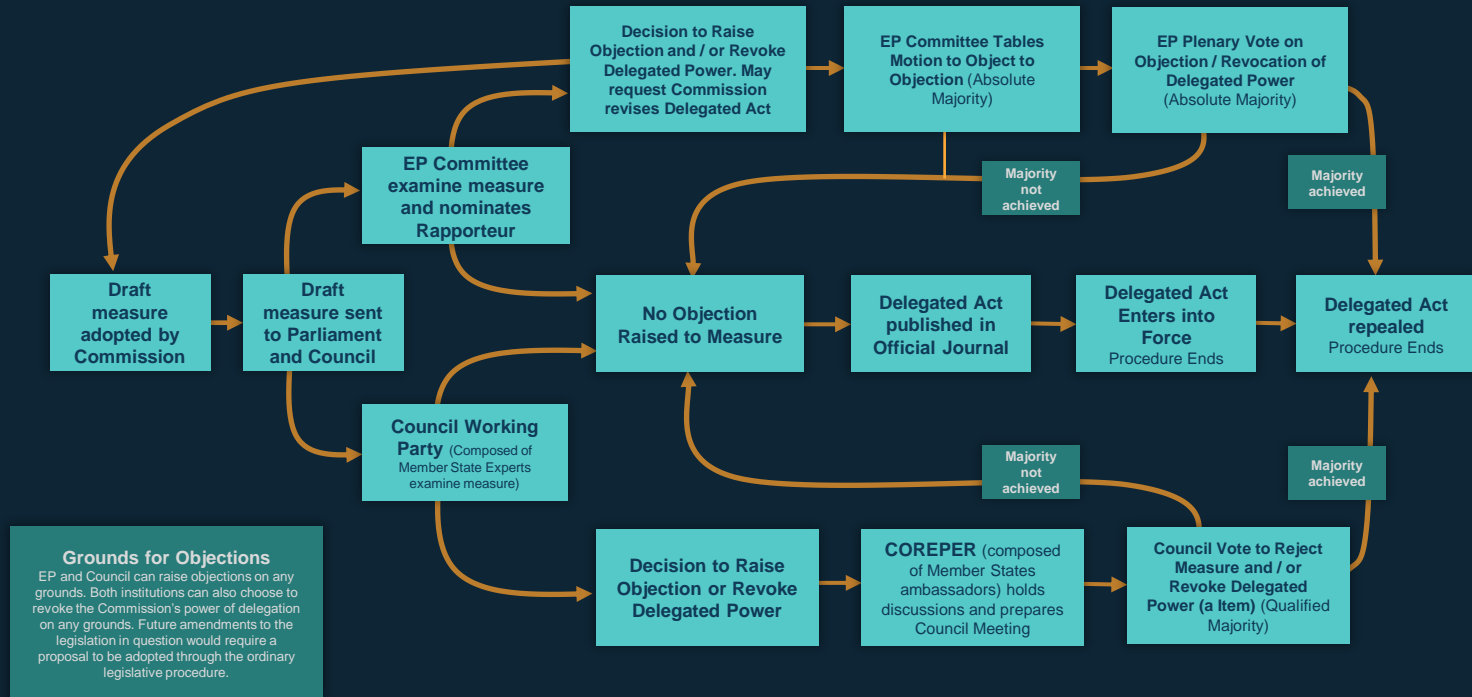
Decision to Raise Objection and / or Revoke Delegated Power. May request Commission revises Delegated Act

EP Committee Tables Motion to Object to Objection (Absolute Majority)

EP Plenary Vote on Objection / Revocation of Delegated Power (Absolute Majority)

EP Committee examine measure and nominates Rapporteur

Majority not achieved

Majority achieved

Draft measure adopted by Commission

Draft measure sent to Parliament and Council

No Objection Raised to Measure

Delegated Act published in Official Journal

Delegated Act Enters into Force
Procedure Ends

Delegated Act repealed
Procedure Ends

Council Working Party (Composed of Member State Experts examine measure)

Majority not achieved

Majority achieved

Grounds for Objections
EP and Council can raise objections on any grounds. Both institutions can also choose to revoke the Commission's power of delegation on any grounds. Future amendments to the legislation in question would require a proposal to be adopted through the ordinary legislative procedure.

Decision to Raise Objection or Revoke Delegated Power

COREPER (composed of Member States ambassadors) holds discussions and prepares Council Meeting

Council Vote to Reject Measure and / or Revoke Delegated Power (a Item) (Qualified Majority)